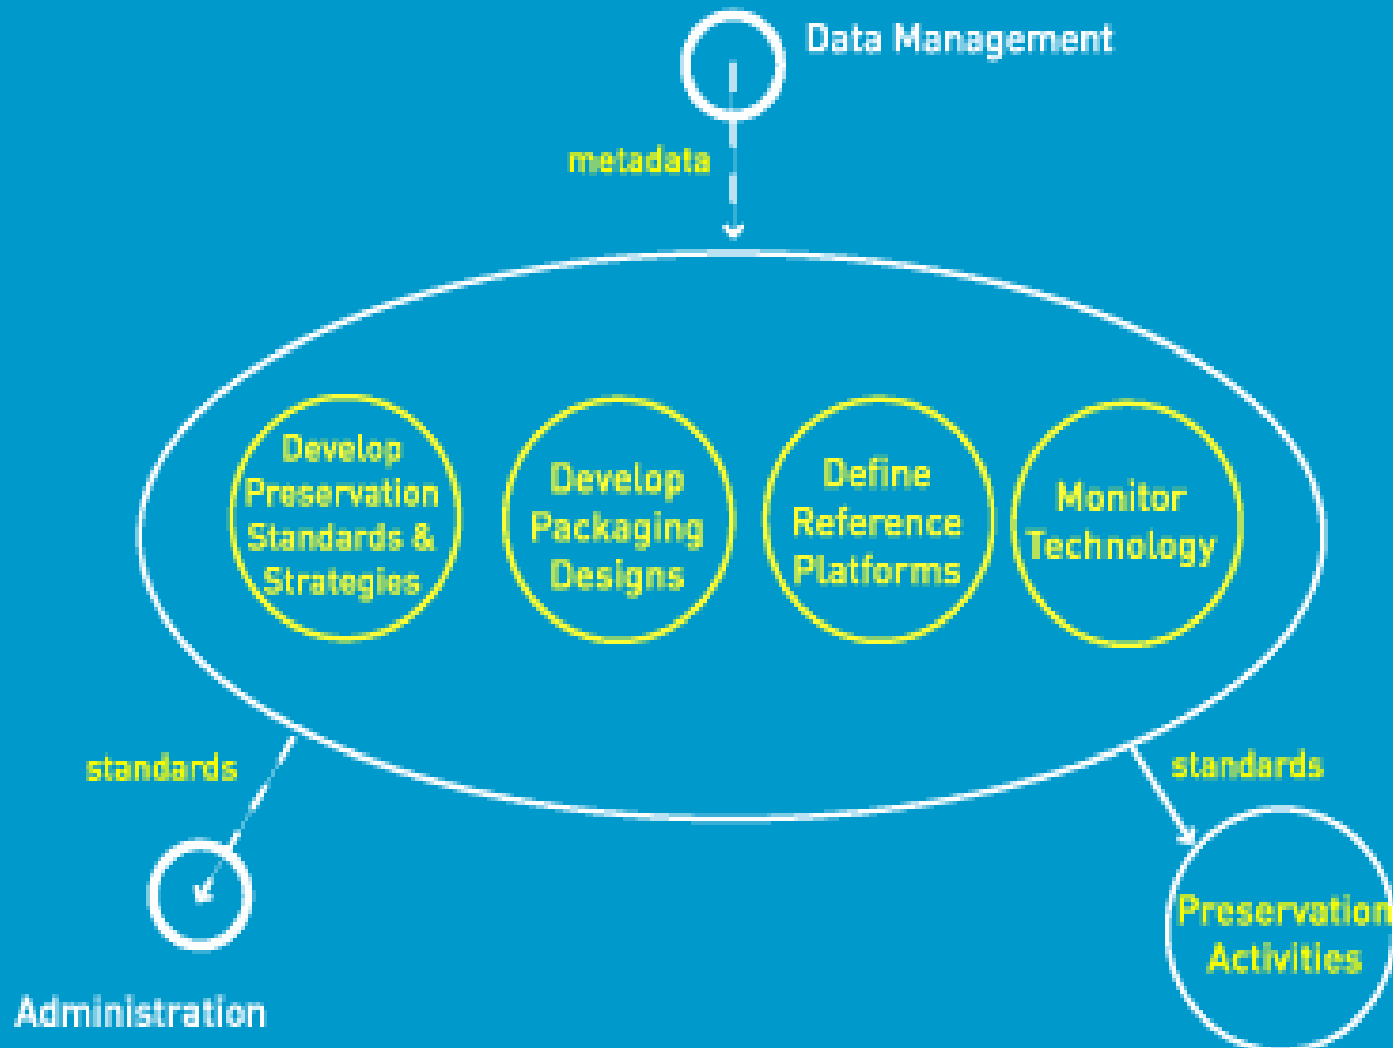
Data Management

metadata

Develop Preservation Standards & Strategies

Develop Packaging Designs

Define Reference Platforms

Monitor Technology

standards

standards

Administration

Preservation Activities